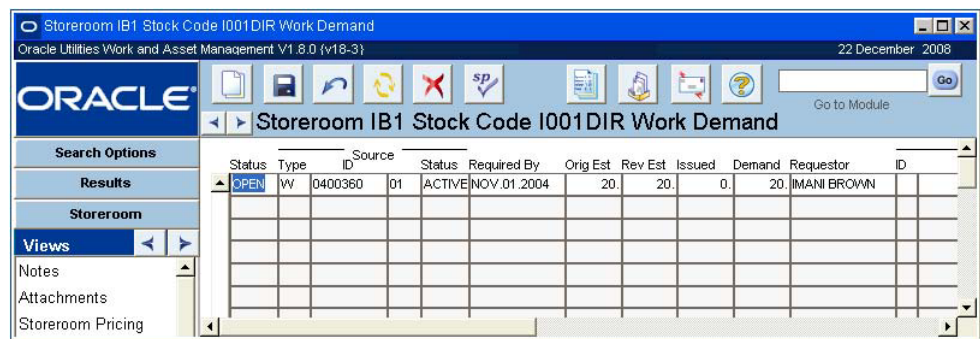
Storeroom IB1 Stock Code I001DIR Work Demand

Oracle Utilities Work and Asset Management V1.8.0 (v18-3)

22 December 2008

ORACLE

Go

Go to Module

Storeroom IB1 Stock Code I001DIR Work Demand

Search Options

Results

Storeroom

Views

Notes

Attachments

Storeroom Pricing

| Status | Type | Source ID | | Status | Required By | Orig Est | Rev Est | Issued | Demand | Requestor | ID |
|---|---|---|---|---|---|---|---|---|---|---|---|
| OPEN | W | 0400360 | 01 | ACTIVE | NOV.01.2004 | 20. | 20. | 0. | 20. | IMANI BROWN | |